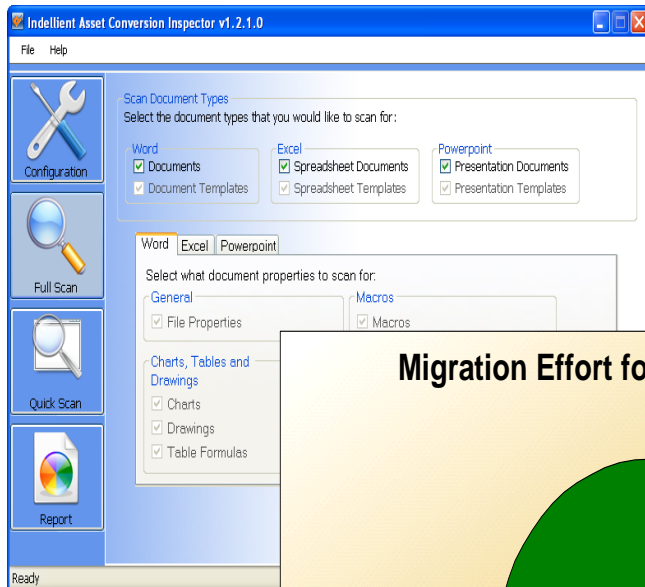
Indellient Asset Conversion Inspector v1.2.1.0

File Help

Configuration

Full Scan

Quick Scan

Report

Scan Document Types
Select the document types that you would like to scan for:

Word
Documents
Document Templates

Excel
Spreadsheet Documents
Spreadsheet Templates

Powerpoint
Presentation Documents
Presentation Templates

Word | Excel | Powerpoint

Select what document properties to scan for:

General
File Properties

Macros
Macros

Charts, Tables and Drawings
Charts
Drawings
Table Formulas

Migration Effort fo

Ready